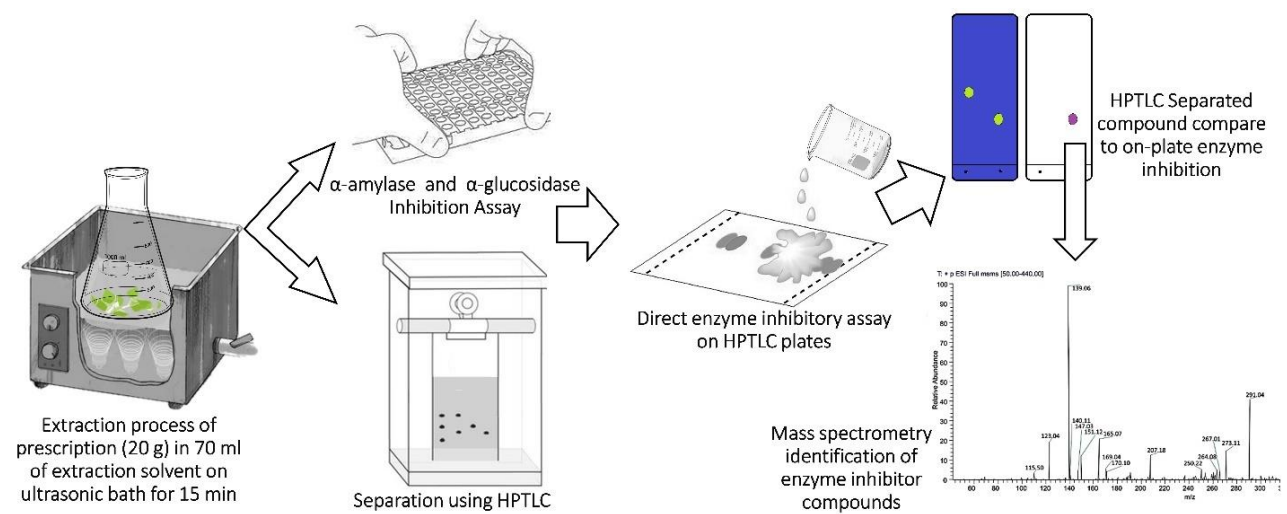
α-amylase and α-glucosidase Inhibition Assay

1000 ml

Extraction process of prescription (20 g) in 70 ml of extraction solvent on ultrasonic bath for 15 min

Separation using HPTLC

Direct enzyme inhibitory assay on HPTLC plates

HPTLC Separated compound compare to on-plate enzyme inhibition

T: + p ESI Full ms [50.00-440.00]

100
90
80
70
60
50
40
30
20
10
0

Relative Abundance

139.06
123.04
115.50
140.11
147.01
151.12
165.07
169.04
170.10
207.18
250.22
264.08
267.01
273.11
291.04

60 80 100 120 140 160 180 200 220 240 260 280 300
m/z

Mass spectrometry identification of enzyme inhibitor compounds